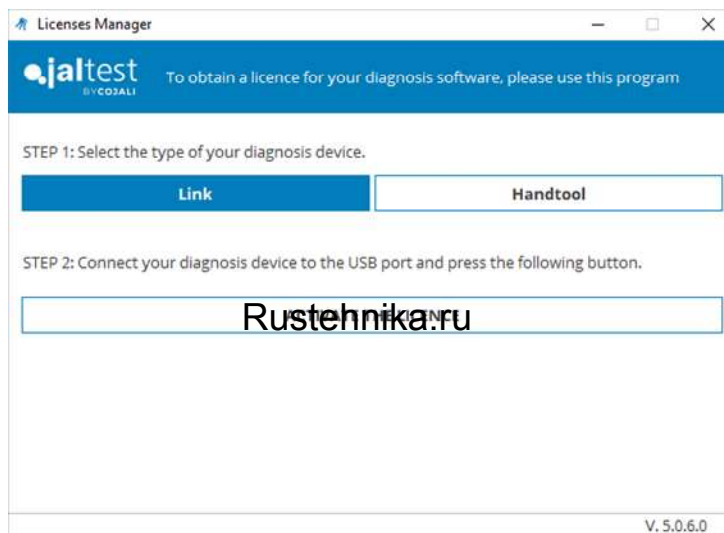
Licenses Manager

jaltest BY COJALI

To obtain a licence for your diagnosis software, please use this program

STEP 1: Select the type of your diagnosis device.

Link

Handtool

STEP 2: Connect your diagnosis device to the USB port and press the following button.

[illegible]

Rustehnika.ru

V. 5.0.6.0